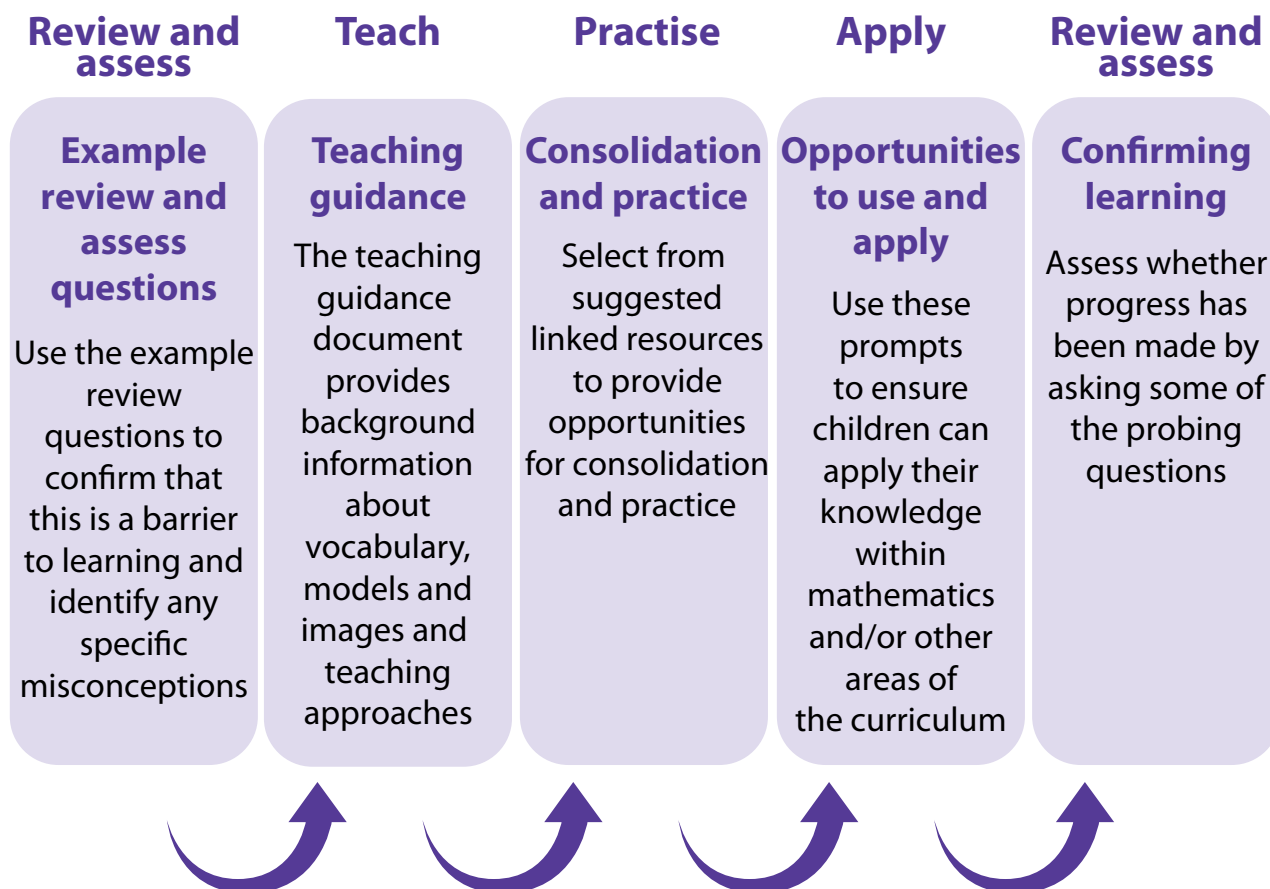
Review and assess

Example review and assess questions

Use the example review questions to confirm that this is a barrier to learning and identify any specific misconceptions

Teach

Teaching guidance

The teaching guidance document provides background information about vocabulary, models and images and teaching approaches

Practise

Consolidation and practice

Select from suggested linked resources to provide opportunities for consolidation and practice

Apply

Opportunities to use and apply

Use these prompts to ensure children can apply their knowledge within mathematics and/or other areas of the curriculum

Review and assess

Confirming learning

Assess whether progress has been made by asking some of the probing questions